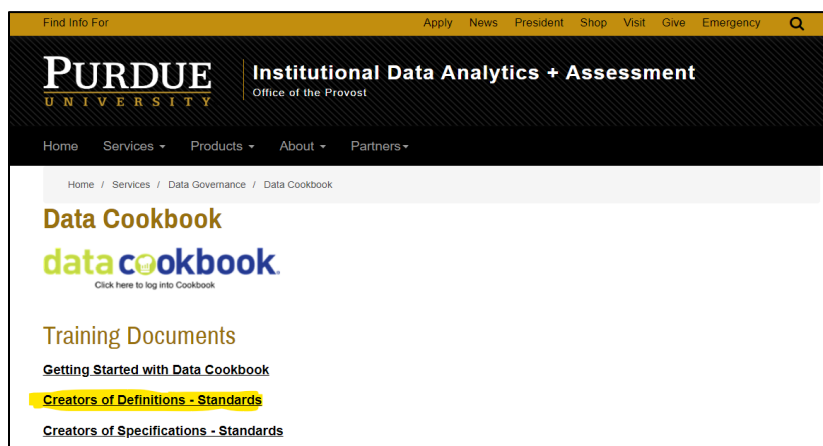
Find Info For

Apply News President Shop Visit Give Emergency

PURDUE UNIVERSITY

Institutional Data Analytics + Assessment
Office of the Provost

Home Services ▾ Products ▾ About ▾ Partners ▾

Home / Services / Data Governance / Data Cookbook

Data Cookbook

data cookbook.
Click here to log into Cookbook

Training Documents

Getting Started with Data Cookbook

Creators of Definitions - Standards

Creators of Specifications - Standards